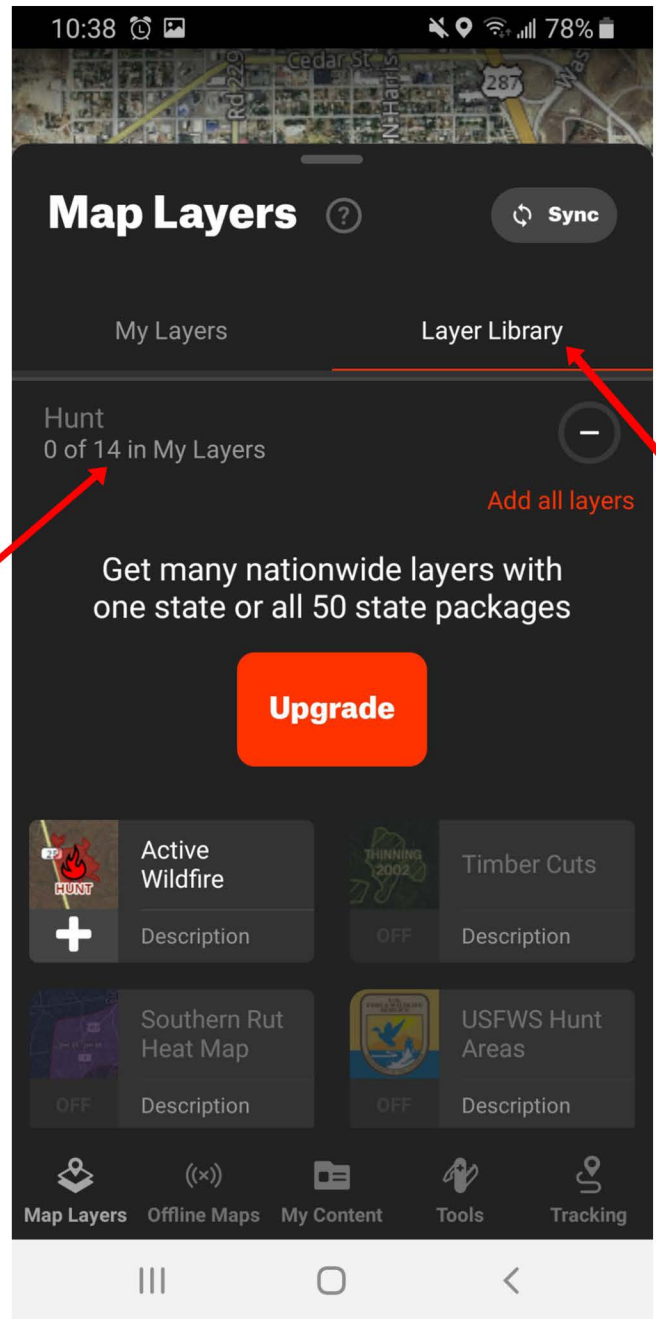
10:38

78%

Cedar St

Rd 229

N Harris

287

Map Layers

Sync

My Layers

Layer Library

Hunt
0 of 14 in My Layers

Add all layers

Get many nationwide layers with one state or all 50 state packages

Upgrade

HUNT

Active Wildfire

Description

THINNING 2002

OFF

Timber Cuts

Description

OFF

Southern Rut Heat Map

Description

OFF

USFWS Hunt Areas

Description

Map Layers

Offline Maps

My Content

Tools

Tracking